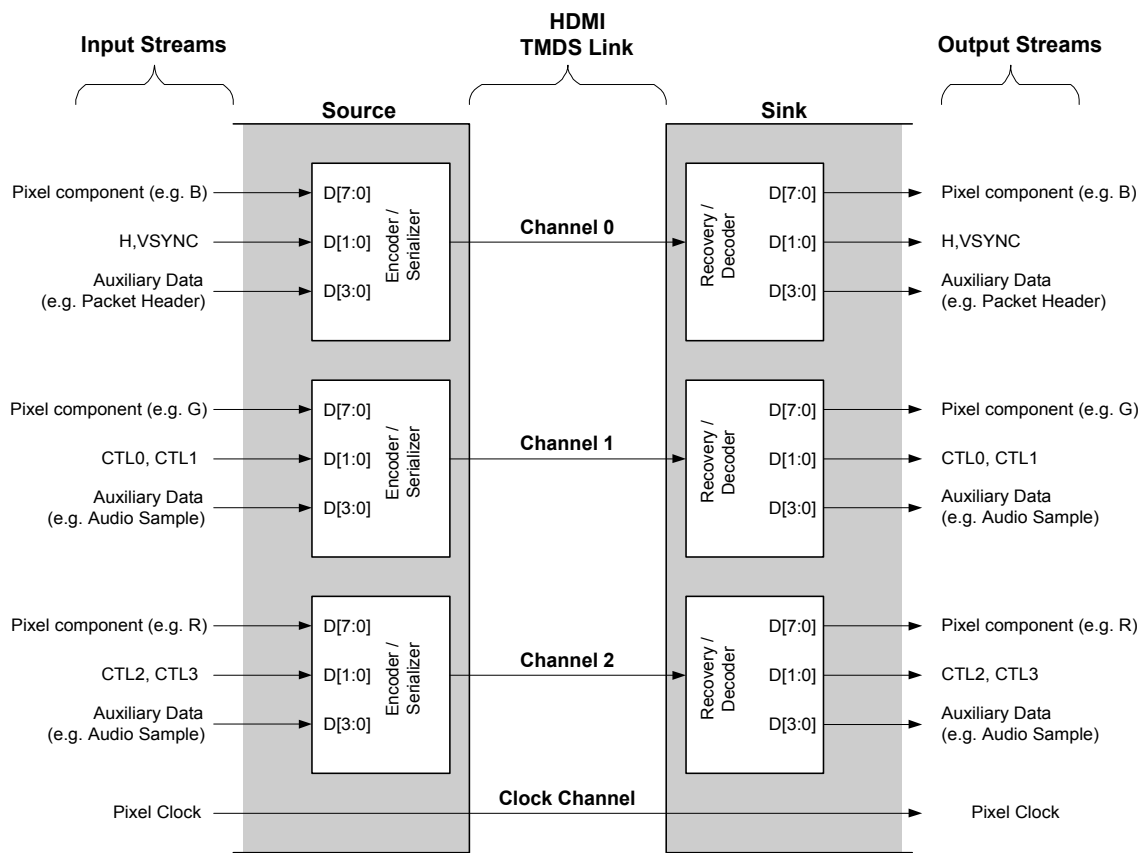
Input Streams

HDMI
TMDS Link

Output Streams

Source

Sink

Pixel component (e.g. B)
H,VSYNC
Auxiliary Data
(e.g. Packet Header)

D[7:0]
D[1:0]
D[3:0]
Encoder / Serializer

Channel 0

Recovery / Decoder
D[7:0]
D[1:0]
D[3:0]

Pixel component (e.g. B)
H,VSYNC
Auxiliary Data
(e.g. Packet Header)

Pixel component (e.g. G)
CTL0, CTL1
Auxiliary Data
(e.g. Audio Sample)

D[7:0]
D[1:0]
D[3:0]
Encoder / Serializer

Channel 1

Recovery / Decoder
D[7:0]
D[1:0]
D[3:0]

Pixel component (e.g. G)
CTL0, CTL1
Auxiliary Data
(e.g. Audio Sample)

Pixel component (e.g. R)
CTL2, CTL3
Auxiliary Data
(e.g. Audio Sample)

D[7:0]
D[1:0]
D[3:0]
Encoder / Serializer

Channel 2

Recovery / Decoder
D[7:0]
D[1:0]
D[3:0]

Pixel component (e.g. R)
CTL2, CTL3
Auxiliary Data
(e.g. Audio Sample)

Pixel Clock

Clock Channel

Pixel Clock